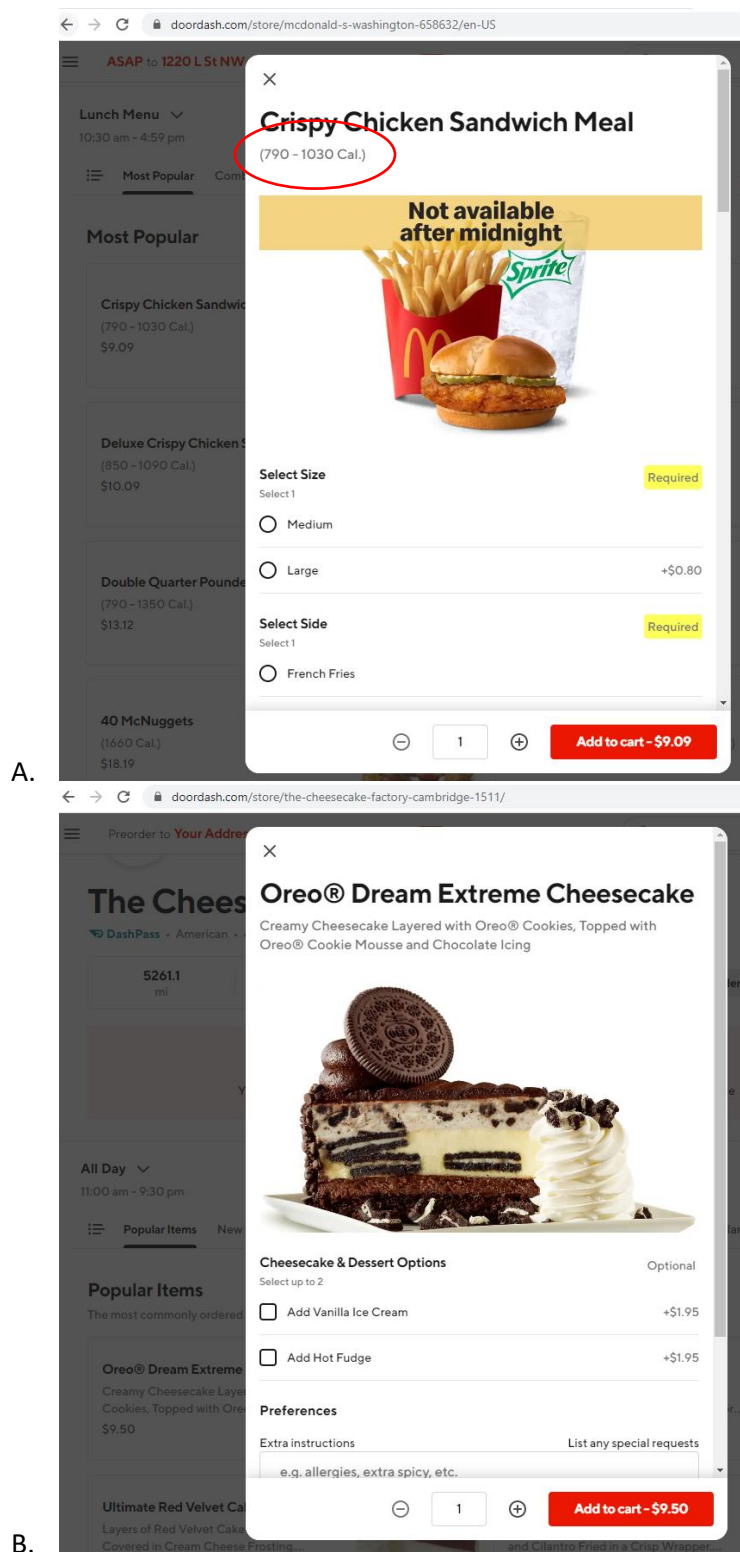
doordash.com/store/mcdonald-s-washington-658632/en-US

ASAP to 1220 L St NW

Lunch Menu
10:30 am - 4:59 pm

Most Popular Com

Most Popular

Crispy Chicken Sandwic
(790 - 1030 Cal.)
$9.09

Deluxe Crispy Chicken S
(850 - 1090 Cal.)
$10.09

Double Quarter Pounde
(790 - 1350 Cal.)
$13.12

40 McNuggets
(1660 Cal.)
$18.19

Crispy Chicken Sandwich Meal
(790 - 1030 Cal.)

Not available after midnight

Sprite

Select Size
Select 1
Required

Medium

Large +$0.80

Select Side
Select 1
Required

French Fries

1

Add to cart - $9.09

A.

doordash.com/store/the-cheesecake-factory-cambridge-1511/

Preorder to Your Addre

The Chees
DashPass · American ·

5261.1
mi

All Day
11:00 am - 9:30 pm

Popular Items New

Popular Items
The most commonly ordered

Oreo® Dream Extreme
Creamy Cheesecake Laye
Cookies, Topped with Ore
$9.50

Ultimate Red Velvet Cal
Layers of Red Velvet Cake
Covered in Cream Cheese Frosting...

and Cilantro Fried in a Crisp Wrapper...

Oreo® Dream Extreme Cheesecake
Creamy Cheesecake Layered with Oreo® Cookies, Topped with Oreo® Cookie Mousse and Chocolate Icing

Cheesecake & Dessert Options
Select up to 2
Optional

Add Vanilla Ice Cream +$1.95

Add Hot Fudge +$1.95

Preferences

Extra instructions
List any special requests

e.g. allergies, extra spicy, etc.

1

Add to cart - $9.50

B.